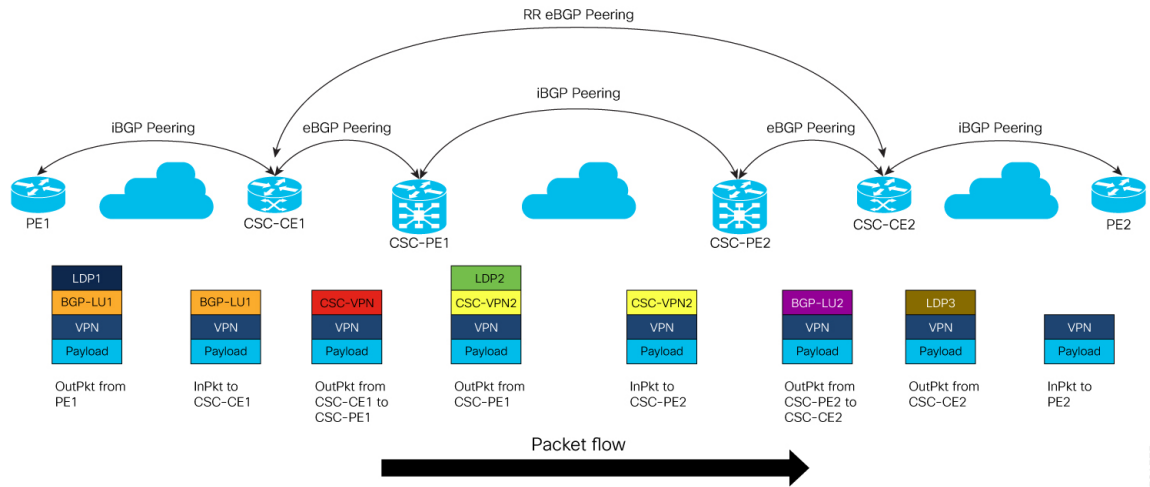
RR eBGP Peering

iBGP Peering

iBGP Peering

eBGP Peering

eBGP Peering

iBGP Peering

PE1

CSC-CE1

CSC-PE1

CSC-PE2

CSC-CE2

PE2

| LDP1 |
|---|
| BGP-LU1 |
| VPN |
| Payload |

OutPkt from PE1

| BGP-LU1 |
|---|
| VPN |
| Payload |

InPkt to CSC-CE1

| CSC-VPN |
|---|
| VPN |
| Payload |

OutPkt from CSC-CE1 to CSC-PE1

| LDP2 |
|---|
| CSC-VPN2 |
| VPN |
| Payload |

OutPkt from CSC-PE1

| CSC-VPN2 |
|---|
| VPN |
| Payload |

InPkt to CSC-PE2

| BGP-LU2 |
|---|
| VPN |
| Payload |

OutPkt from CSC-PE2 to CSC-CE2

| LDP3 |
|---|
| VPN |
| Payload |

OutPkt from CSC-CE2

| VPN |
|---|
| Payload |

InPkt to PE2

Packet flow